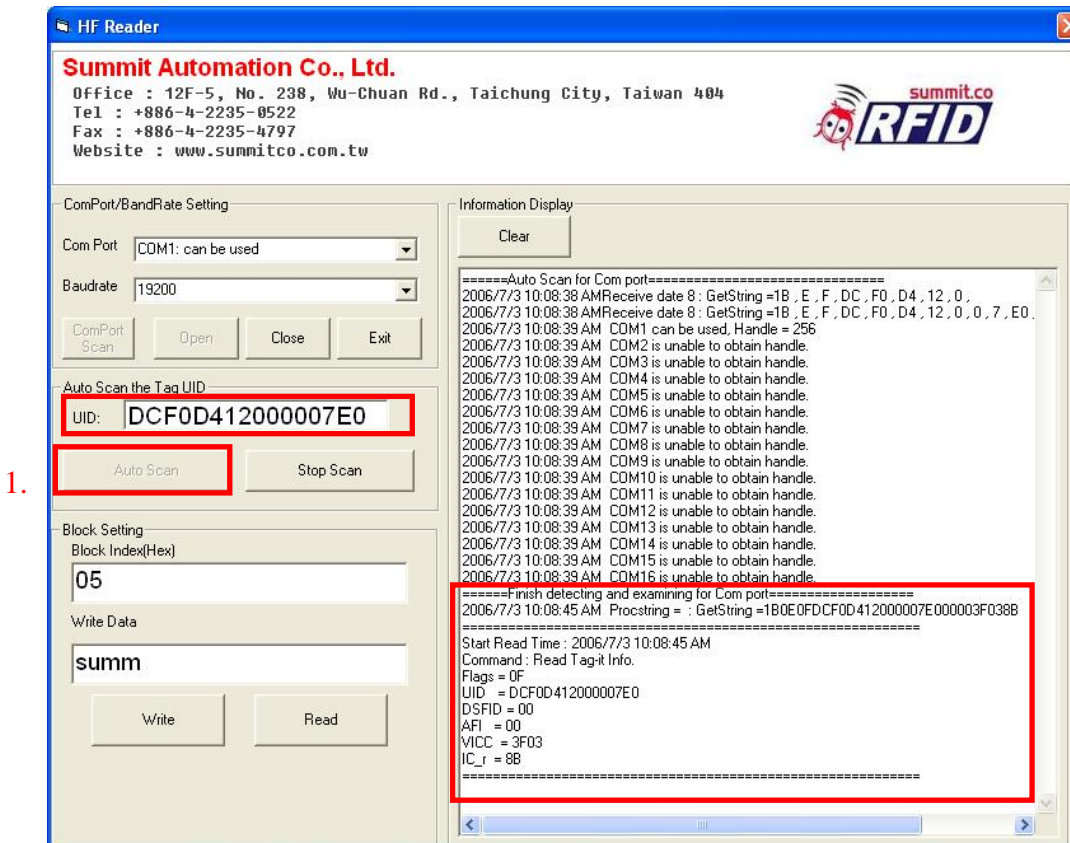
HF Reader

Summit Automation Co., Ltd.
Office : 12F-5, No. 238, Wu-Chuan Rd., Taichung City, Taiwan 404
Tel : +886-4-2235-0522
Fax : +886-4-2235-4797
Website : www.summitco.com.tw

summit.co RFID

ComPort/BandRate Setting
Com Port COM1: can be used
Baudrate 19200
ComPort Scan
Open
Close
Exit

Auto Scan the Tag UID
UID: DCF0D412000007E0
1.
Auto Scan
Stop Scan

Block Setting
Block Index(Hex)
05
Write Data
summ
Write
Read

Information Display
Clear

======Auto Scan for Com port===============================
2006/7/3 10:08:38 AMReceive date 8 : GetString =1B , E , F , DC , F0 , D4 , 12 , 0 ,
2006/7/3 10:08:38 AMReceive date 8 : GetString =1B , E , F , DC , F0 , D4 , 12 , 0 , 0 , 7 , E0 ,
2006/7/3 10:08:39 AM COM1 can be used, Handle = 256
2006/7/3 10:08:39 AM COM2 is unable to obtain handle.
2006/7/3 10:08:39 AM COM3 is unable to obtain handle.
2006/7/3 10:08:39 AM COM4 is unable to obtain handle.
2006/7/3 10:08:39 AM COM5 is unable to obtain handle.
2006/7/3 10:08:39 AM COM6 is unable to obtain handle.
2006/7/3 10:08:39 AM COM7 is unable to obtain handle.
2006/7/3 10:08:39 AM COM8 is unable to obtain handle.
2006/7/3 10:08:39 AM COM9 is unable to obtain handle.
2006/7/3 10:08:39 AM COM10 is unable to obtain handle.
2006/7/3 10:08:39 AM COM11 is unable to obtain handle.
2006/7/3 10:08:39 AM COM12 is unable to obtain handle.
2006/7/3 10:08:39 AM COM13 is unable to obtain handle.
2006/7/3 10:08:39 AM COM14 is unable to obtain handle.
2006/7/3 10:08:39 AM COM15 is unable to obtain handle.
2006/7/3 10:08:39 AM COM16 is unable to obtain handle.
======Finish detecting and examining for Com port===================
2006/7/3 10:08:45 AM Procstring = : GetString =1B0E0FDCF0D412000007E000003F038B
==========================================================
Start Read Time : 2006/7/3 10:08:45 AM
Command : Read Tag-it Info.
Flags = 0F
UID = DCF0D412000007E0
DSFID = 00
AFI = 00
VICC = 3F03
IC_r = 8B
==========================================================